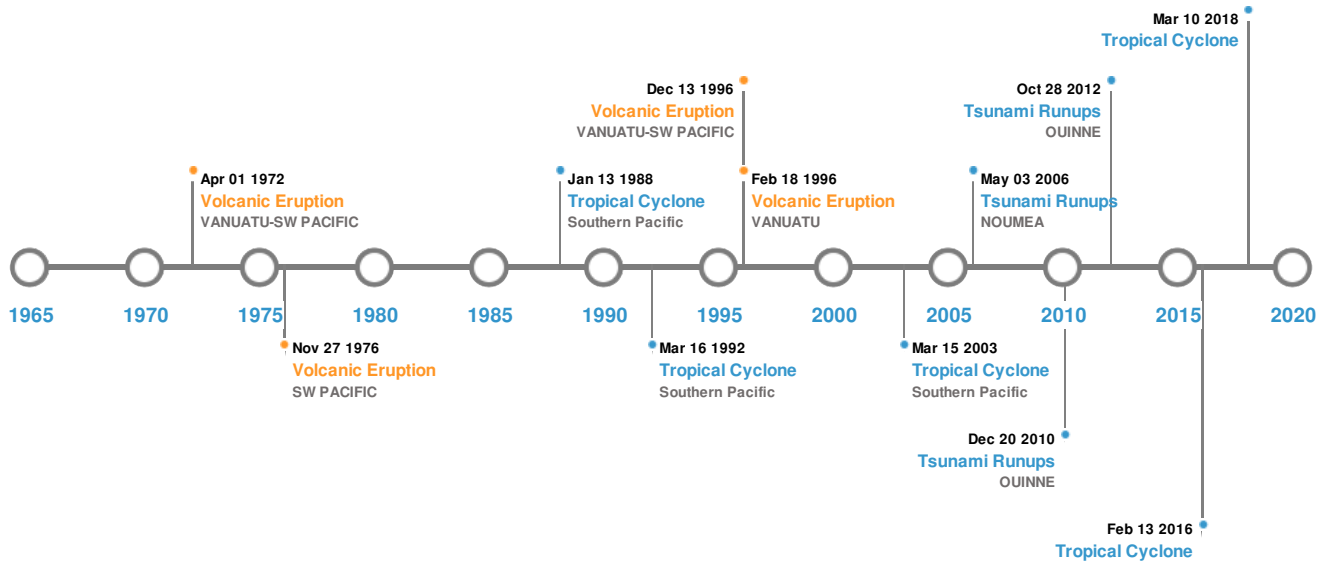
Mar 10 2018
Tropical Cyclone

Oct 28 2012
Tsunami Runups
OUINNE

Dec 13 1996
Volcanic Eruption
VANUATU-SW PACIFIC

Apr 01 1972
Volcanic Eruption
VANUATU-SW PACIFIC

Jan 13 1988
Tropical Cyclone
Southern Pacific

Feb 18 1996
Volcanic Eruption
VANUATU

May 03 2006
Tsunami Runups
NOUMEA

1965 1970 1975 1980 1985 1990 1995 2000 2005 2010 2015 2020

Nov 27 1976
Volcanic Eruption
SW PACIFIC

Mar 16 1992
Tropical Cyclone
Southern Pacific

Mar 15 2003
Tropical Cyclone
Southern Pacific

Dec 20 2010
Tsunami Runups
OUINNE

Feb 13 2016
Tropical Cyclone